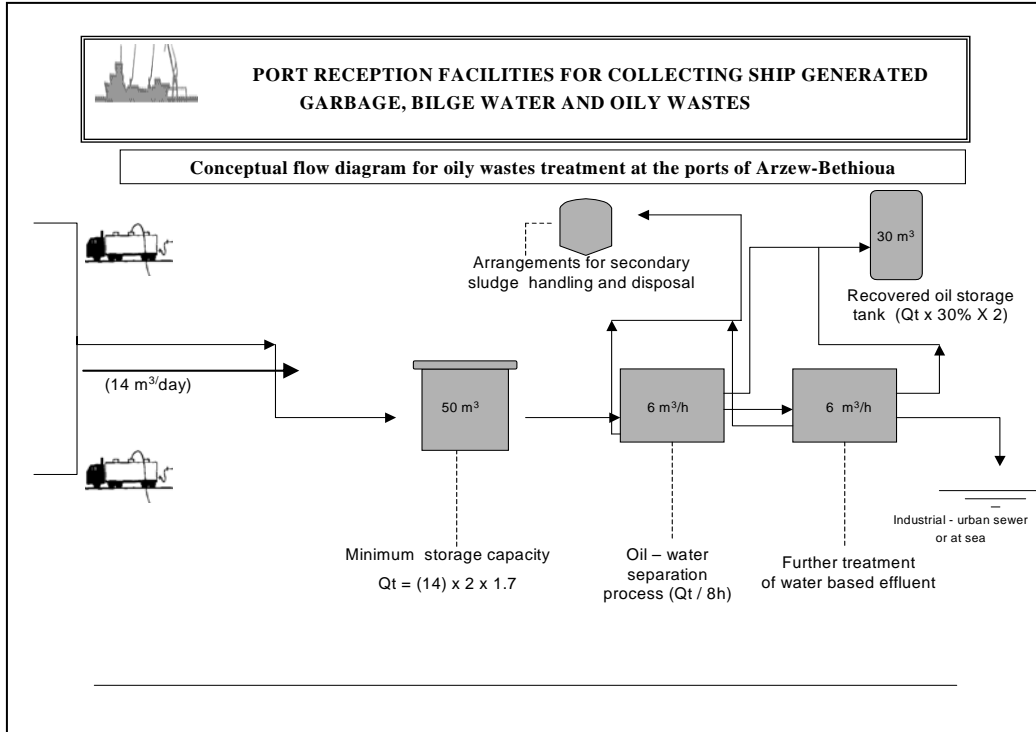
PORT RECEPTION FACILITIES FOR COLLECTING SHIP GENERATED GARBAGE, BILGE WATER AND OILY WASTES

Conceptual flow diagram for oily wastes treatment at the ports of Arzew-Bethioua

Arrangements for secondary sludge handling and disposal

30 m$^3$

Recovered oil storage tank (Qt x 30% X 2)

(14 m$^3$/day)

50 m$^3$

6 m$^3$/h

6 m$^3$/h

Industrial - urban sewer or at sea

Minimum storage capacity
Qt = (14) x 2 x 1.7

Oil – water separation process (Qt / 8h)

Further treatment of water based effluent